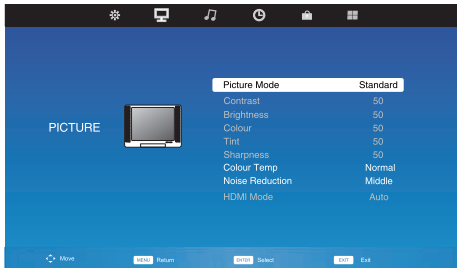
PICTURE

| | |
|---|---|
| Picture Mode | Standard |
| Contrast | 50 |
| Brightness | 50 |
| Colour | 50 |
| Tint | 50 |
| Sharpness | 50 |
| Colour Temp | Normal |
| Noise Reduction | Middle |
| HDMI Mode | Auto |

Move MENU Return ENTER Select EXIT Exit